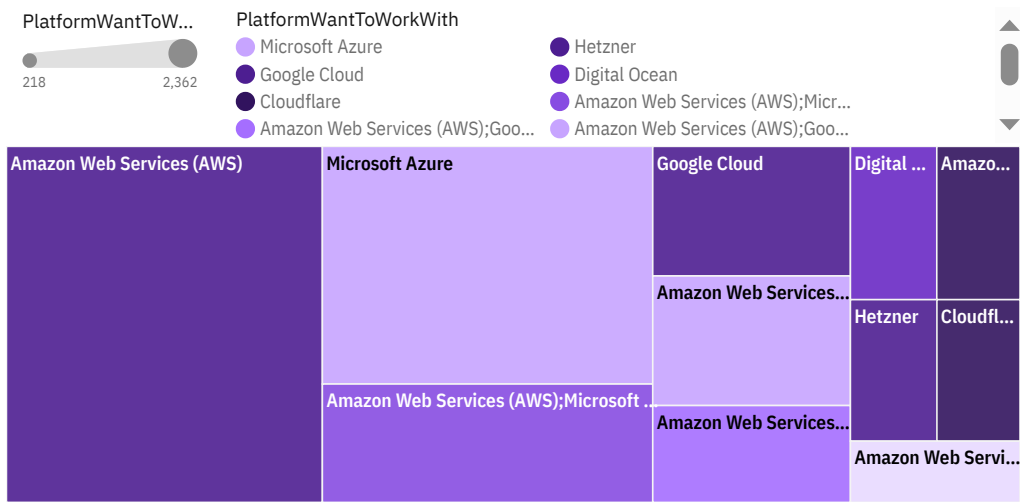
PlatformWantToW...

218

2,362

PlatformWantToWorkWith

Microsoft Azure

Hetzner

Google Cloud

Digital Ocean

Cloudflare

Amazon Web Services (AWS);Micr...

Amazon Web Services (AWS);Goo...

Amazon Web Services (AWS);Goo...

Amazon Web Services (AWS)

Microsoft Azure

Google Cloud

Digital ...

Amazo...

Amazon Web Services...

Hetzner

Cloudfl...

Amazon Web Services (AWS);Microsoft ...

Amazon Web Services...

Amazon Web Servi...